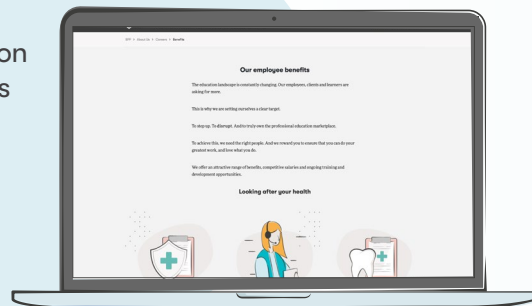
on
s

SPP > About Us > Careers > Benefits

Our employee benefits

The education landscape is constantly changing. Our employees, clients and learners are asking for more.

This is why we are setting ourselves a clear target.

To step up. To disrupt. And to truly own the professional education marketplace.

To achieve this, we need the right people. And we reward you to ensure that you can do your greatest work, and love what you do.

We offer an attractive range of benefits, competitive salaries and ongoing training and development opportunities.

Looking after your health